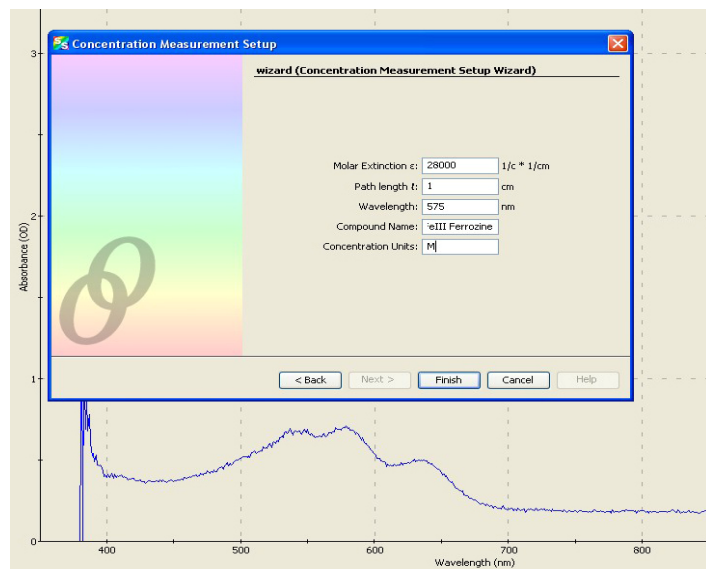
Concentration Measurement Setup

wizard (Concentration Measurement Setup Wizard)

Molar Extinction ε: 28000 1/c * 1/cm
Path length ℓ: 1 cm
Wavelength: 575 nm
Compound Name: eIII Ferrozine
Concentration Units: M

< Back Next > Finish Cancel Help

3
2
1
0
Absorbance (OD)
400 500 600 700 800
Wavelength (nm)